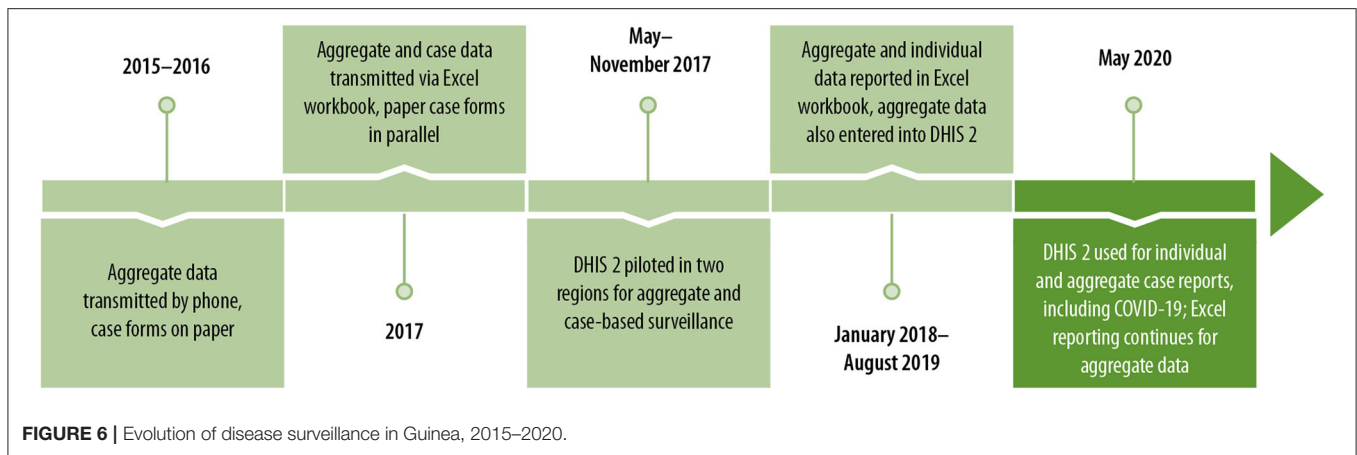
2015–2016

Aggregate data transmitted by phone, case forms on paper

Aggregate and case data transmitted via Excel workbook, paper case forms in parallel

2017

May–November 2017

DHIS 2 piloted in two regions for aggregate and case-based surveillance

Aggregate and individual data reported in Excel workbook, aggregate data also entered into DHIS 2

January 2018–August 2019

May 2020

DHIS 2 used for individual and aggregate case reports, including COVID-19; Excel reporting continues for aggregate data

FIGURE 6 | Evolution of disease surveillance in Guinea, 2015–2020.